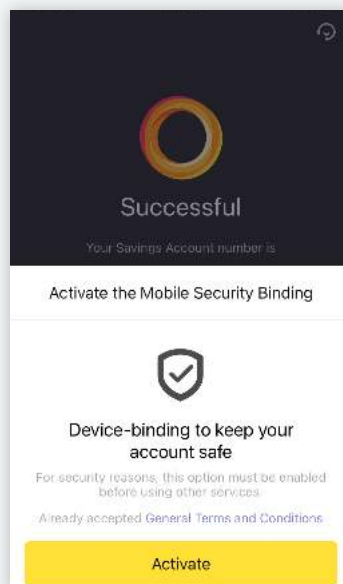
Successful

Your Savings Account number is

Activate the Mobile Security Binding

Device-binding to keep your account safe

For security reasons, this option must be enabled before using other services.

Already accepted General Terms and Conditions

Activate